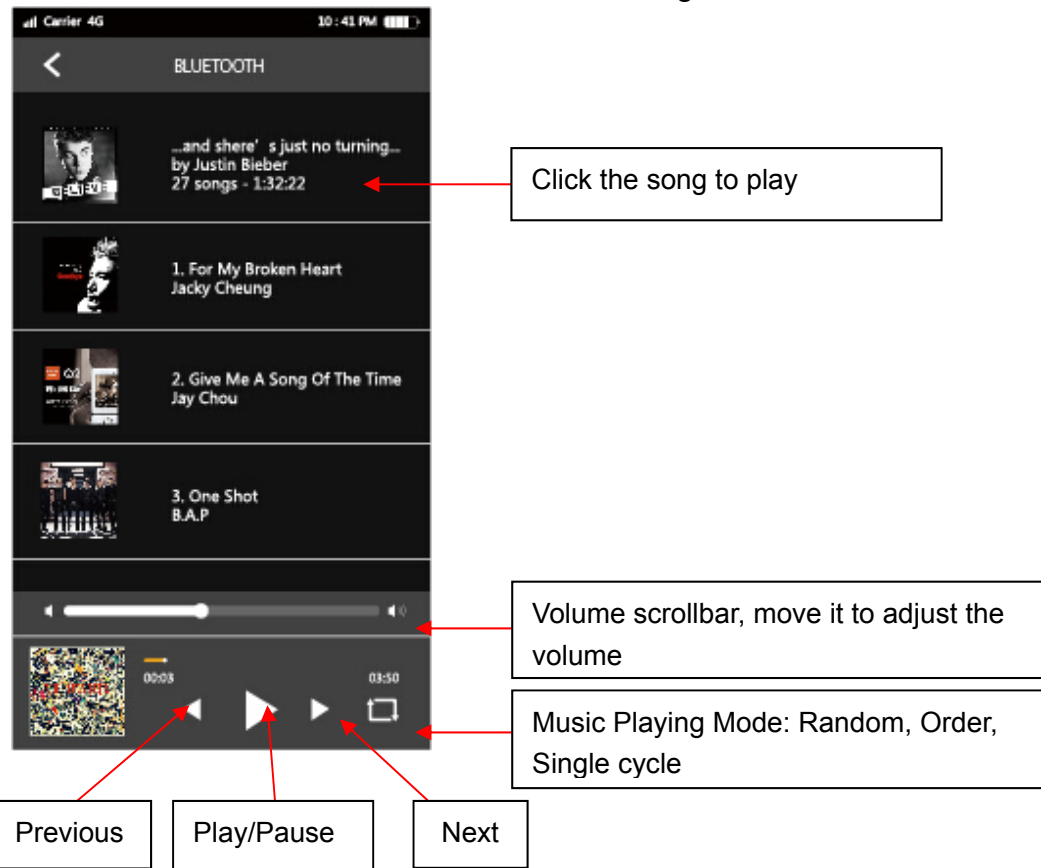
Carrier 4G 10 : 41 PM

BLUETOOTH

...and shere' s just no turning...
by Justin Bieber
27 songs - 1:32:22

1. For My Broken Heart
Jacky Cheung

2. Give Me A Song Of The Time
Jay Chou

3. One Shot
B.A.P

00:03 03:50

Click the song to play

Volume scrollbar, move it to adjust the volume

Music Playing Mode: Random, Order, Single cycle

Previous

Play/Pause

Next